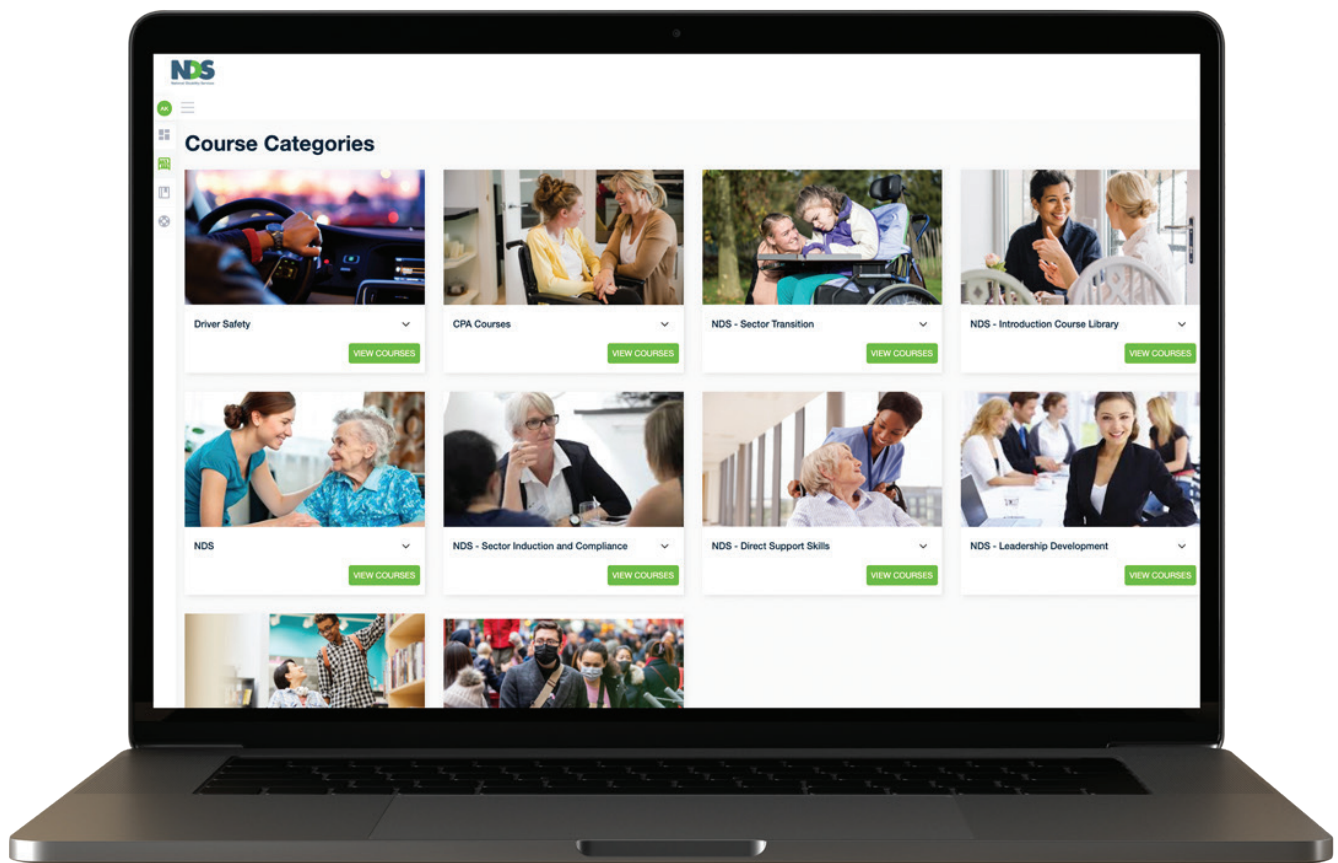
NDS
National Disability Services

AK

Course Categories

Driver Safety
VIEW COURSES

CPA Courses
VIEW COURSES

NDS - Sector Transition
VIEW COURSES

NDS - Introduction Course Library
VIEW COURSES

NDS
VIEW COURSES

NDS - Sector Induction and Compliance
VIEW COURSES

NDS - Direct Support Skills
VIEW COURSES

NDS - Leadership Development
VIEW COURSES